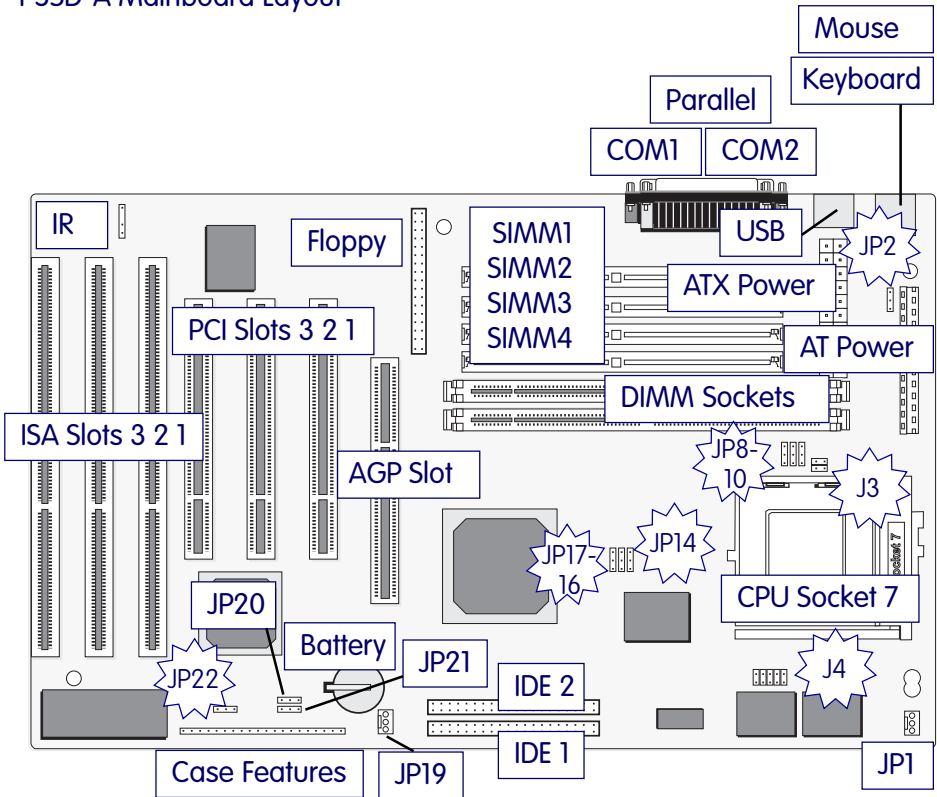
P53D-A Mainboard Layout

Mouse
Keyboard
Parallel
COM1
COM2
IR
Floppy
SIMM1
SIMM2
SIMM3
SIMM4
USB
JP2
ATX Power
PCI Slots 3 2 1
AT Power
DIMM Sockets
ISA Slots 3 2 1
JP8-10
AGP Slot
J3
Socket 7
JP17-16
JP14
CPU Socket 7
JP20
Battery
JP21
J4
JP22
IDE 2
IDE 1
Case Features
JP19
JP1